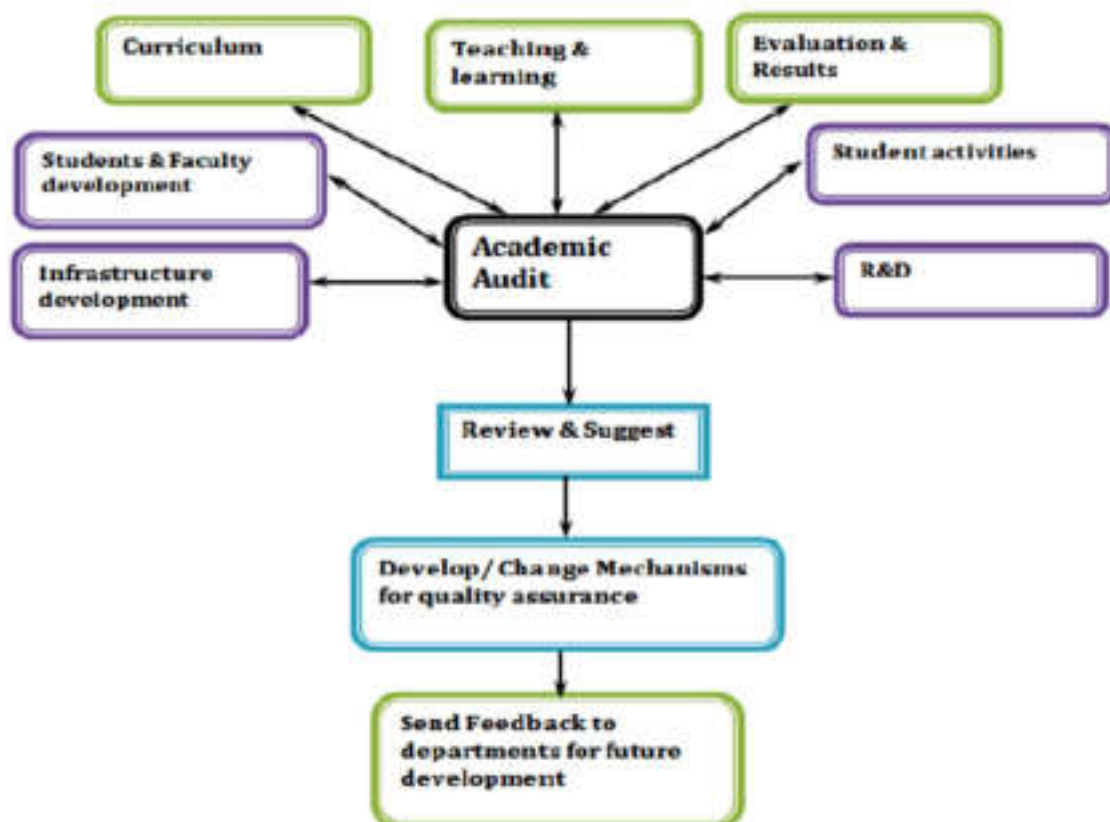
Curriculum

Teaching & learning

Evaluation & Results

Students & Faculty development

Student activities

Academic Audit

Infrastructure development

R&D

Review & Suggest

Develop/ Change Mechanisms for quality assurance

Send Feedback to departments for future development